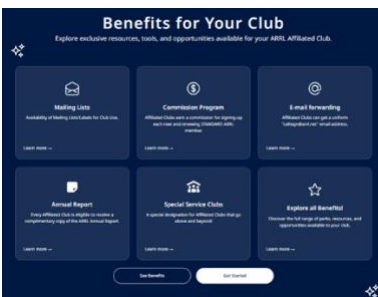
Benefits for Your Club

Explore exclusive resources, tools, and opportunities available for your ARRL Affiliated Club.

Mailing Lists
Availability of Mailing Lists/Labels for Club Use.
Learn more →

Commission Program
Affiliated Clubs earn a commission for signing up each new and renewing STANDARD ARRL member.
Learn more →

E-mail forwarding
Affiliated Clubs can get a uniform "callsign@arrl.net" email address.
Learn more →

Annual Report
Every Affiliated Club is eligible to receive a complimentary copy of the ARRL Annual Report.
Learn more →

Special Service Clubs
A special designation for Affiliated Clubs that go above and beyond!
Learn more →

Explore all Benefits!
Discover the full range of perks, resources, and opportunities available to your club.
Learn more →

See Benefits

Get Started